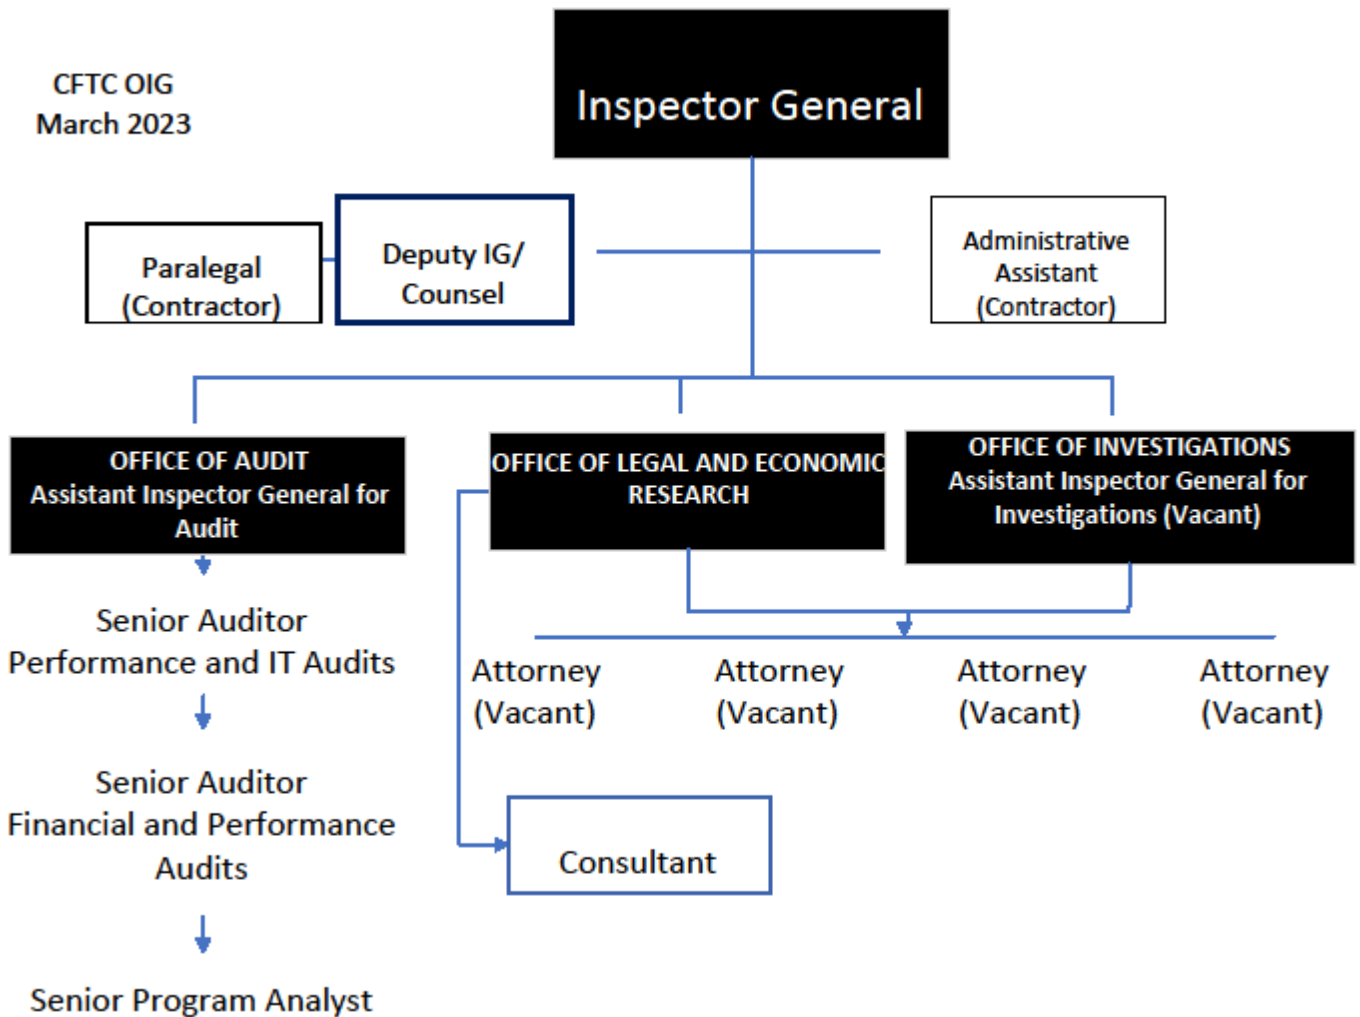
CFTC OIG
March 2023

Inspector General

Paralegal (Contractor)

Deputy IG/ Counsel

Administrative Assistant (Contractor)

OFFICE OF AUDIT
Assistant Inspector General for Audit

Senior Auditor
Performance and IT Audits

Senior Auditor
Financial and Performance Audits

Senior Program Analyst

OFFICE OF LEGAL AND ECONOMIC RESEARCH

OFFICE OF INVESTIGATIONS
Assistant Inspector General for Investigations (Vacant)

Attorney (Vacant)

Attorney (Vacant)

Attorney (Vacant)

Attorney (Vacant)

Consultant